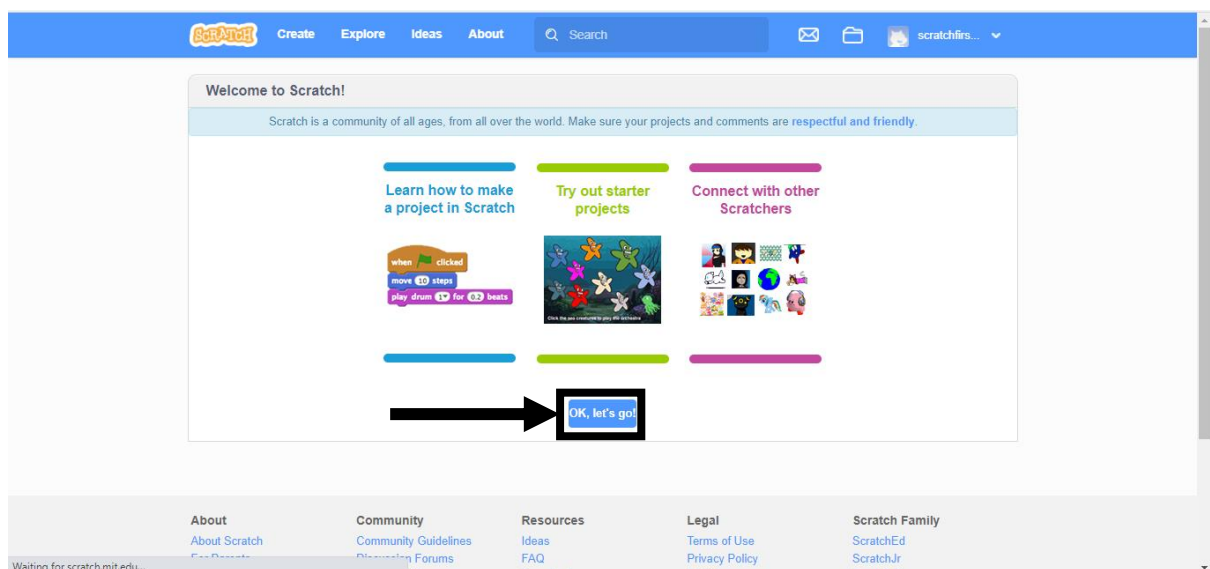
SCRATCH Create Explore Ideas About Search scratchfirs...

Welcome to Scratch!

Scratch is a community of all ages, from all over the world. Make sure your projects and comments are respectful and friendly.

Learn how to make a project in Scratch

when clicked
move 10 steps
play drum 1 for 0.2 beats

Try out starter projects

Click the sea creatures to play the orchestra

Connect with other Scratchers

OK, let's go!

About
About Scratch
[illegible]

Community
Community Guidelines
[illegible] Forums

Resources
Ideas
FAQ

Legal
Terms of Use
Privacy Policy

Scratch Family
ScratchEd
ScratchJr

Waiting for scratch.mit.edu...